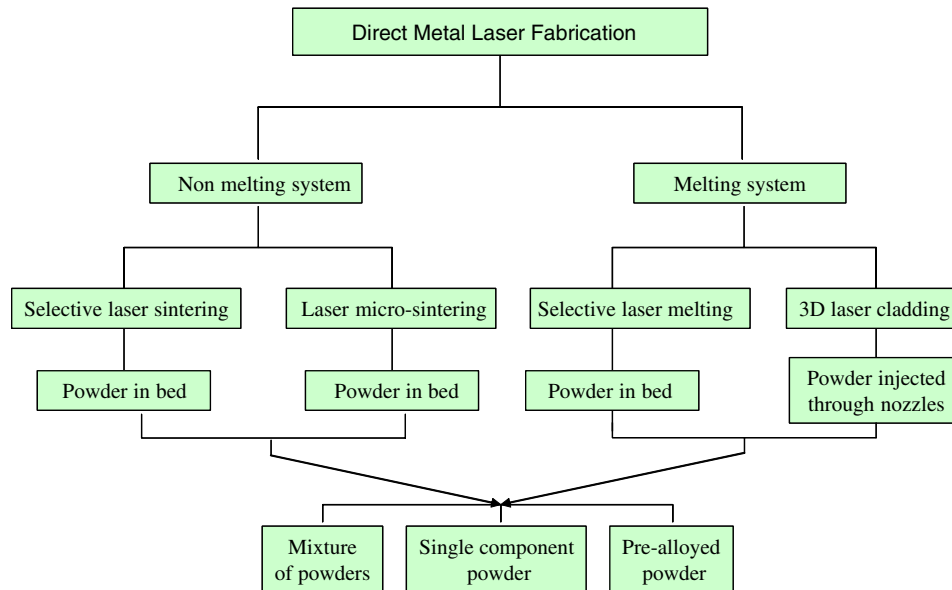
Direct Metal Laser Fabrication

Non melting system

Melting system

Selective laser sintering

Laser micro-sintering

Selective laser melting

3D laser cladding

Powder in bed

Powder in bed

Powder in bed

Powder injected through nozzles

Mixture of powders

Single component powder

Pre-alloyed powder